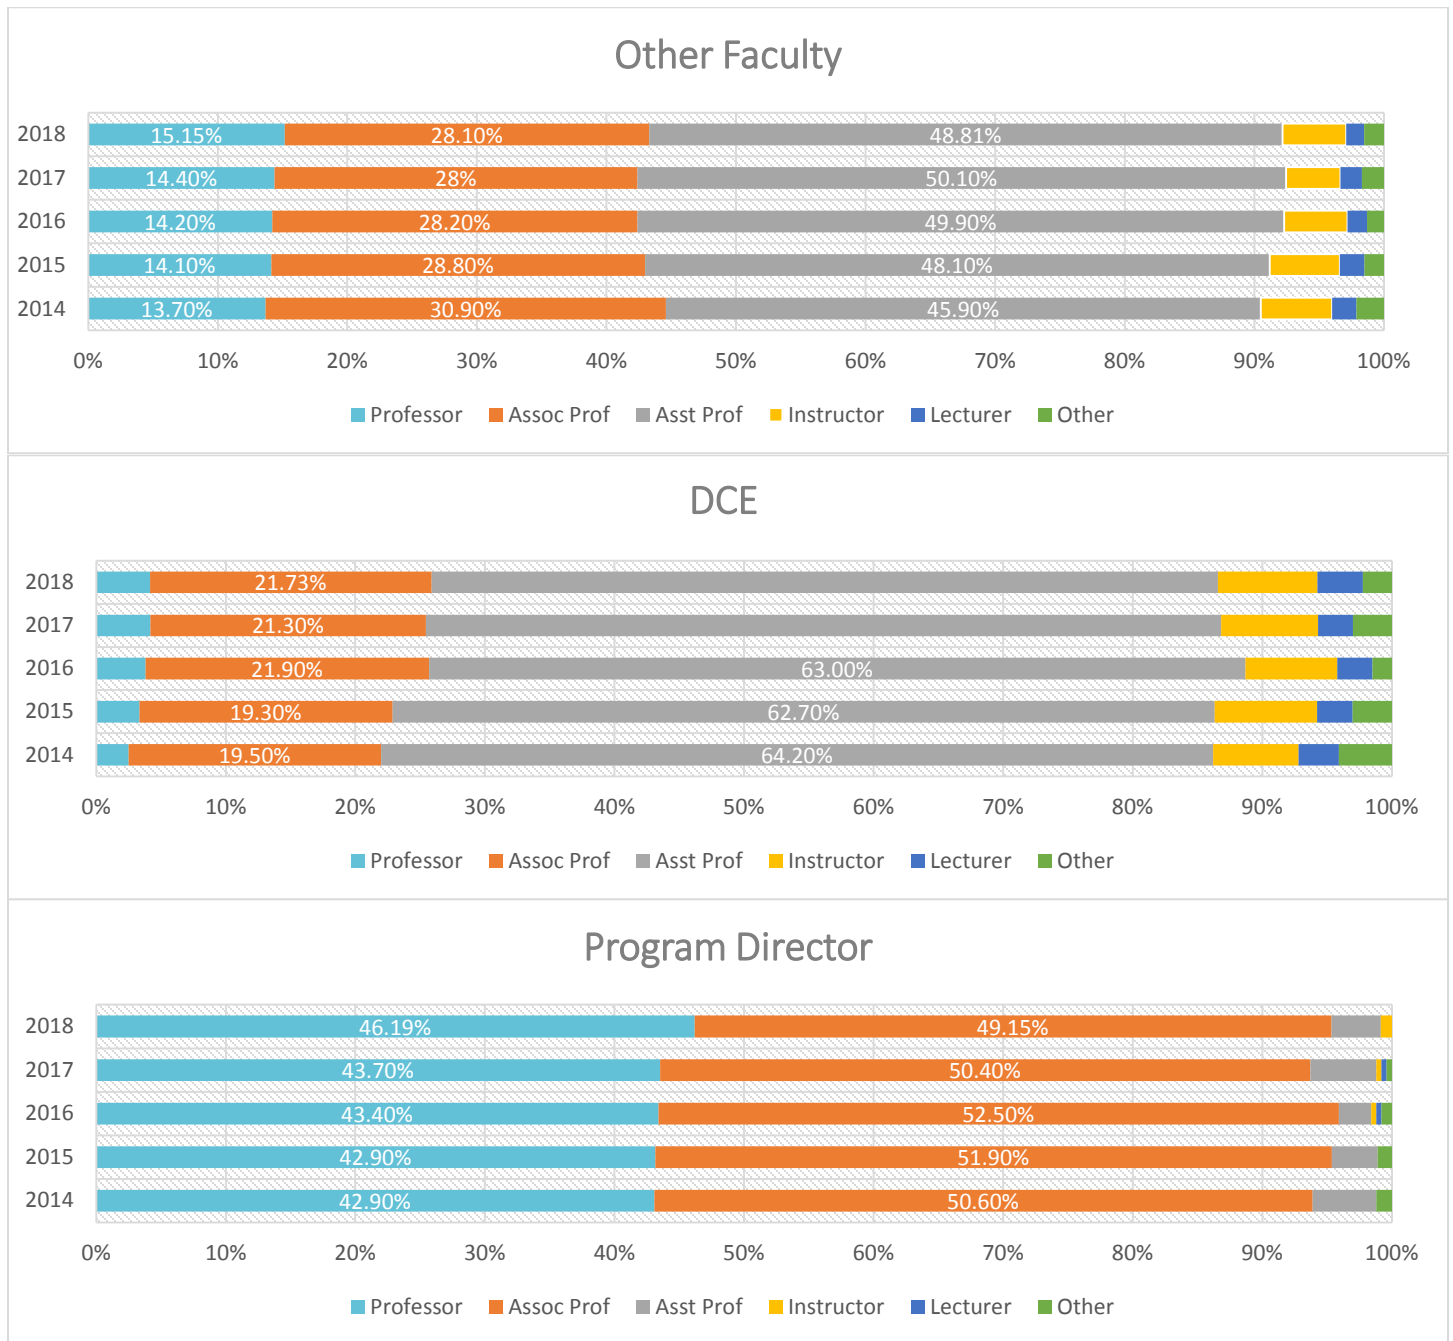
Other Faculty

| | Professor | Assoc Prof | Asst Prof |
|---|---|---|---|
| 2018 | 15.15% | 28.10% | 48.81% |
| 2017 | 14.40% | 28% | 50.10% |
| 2016 | 14.20% | 28.20% | 49.90% |
| 2015 | 14.10% | 28.80% | 48.10% |
| 2014 | 13.70% | 30.90% | 45.90% |

0% 10% 20% 30% 40% 50% 60% 70% 80% 90% 100%

Professor Assoc Prof Asst Prof Instructor Lecturer Other

DCE

| | Assoc Prof | Asst Prof |
|---|---|---|
| 2018 | 21.73% | |
| 2017 | 21.30% | |
| 2016 | 21.90% | 63.00% |
| 2015 | 19.30% | 62.70% |
| 2014 | 19.50% | 64.20% |

0% 10% 20% 30% 40% 50% 60% 70% 80% 90% 100%

Professor Assoc Prof Asst Prof Instructor Lecturer Other

Program Director

| | Professor | Assoc Prof |
|---|---|---|
| 2018 | 46.19% | 49.15% |
| 2017 | 43.70% | 50.40% |
| 2016 | 43.40% | 52.50% |
| 2015 | 42.90% | 51.90% |
| 2014 | 42.90% | 50.60% |

0% 10% 20% 30% 40% 50% 60% 70% 80% 90% 100%

Professor Assoc Prof Asst Prof Instructor Lecturer Other